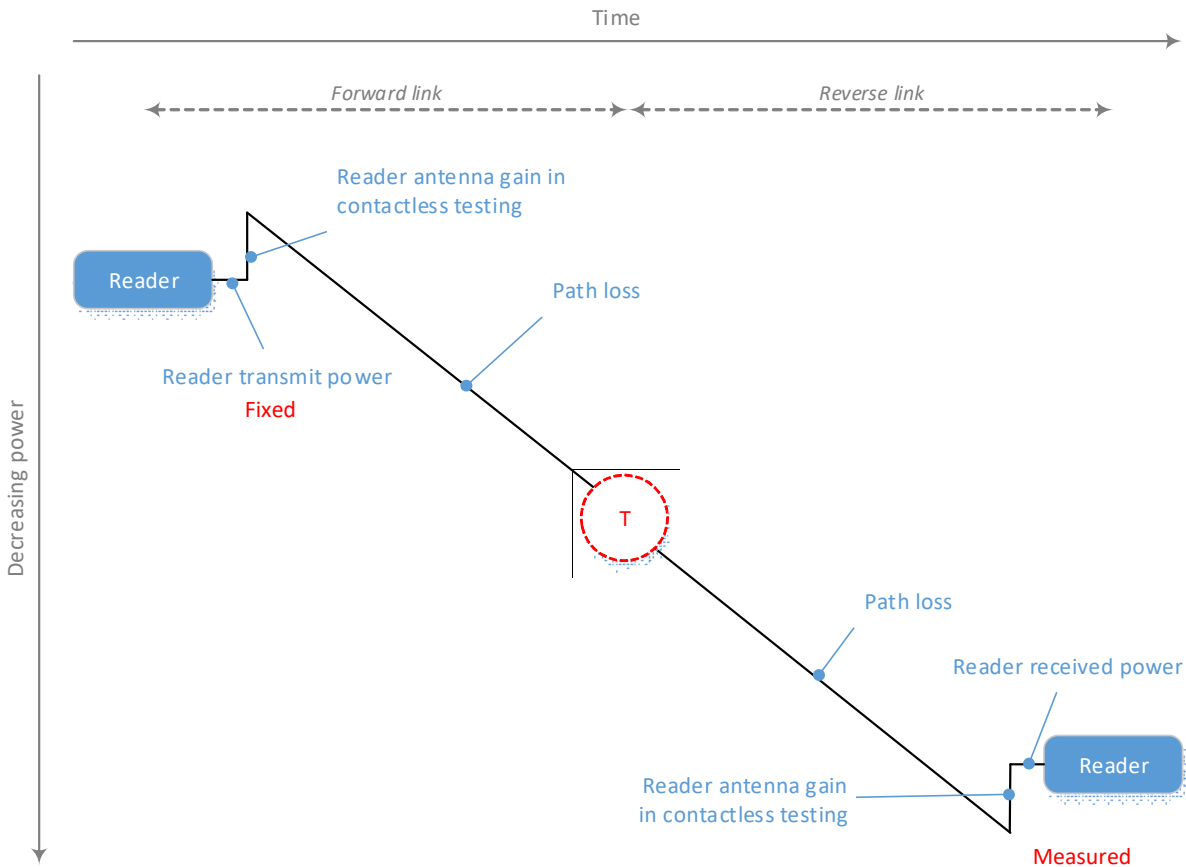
Time

Forward link

Reverse link

Reader antenna gain in contactless testing

Reader

Path loss

Reader transmit power
Fixed

Decreasing power

T

Path loss

Reader received power

Reader

Reader antenna gain in contactless testing

Measured